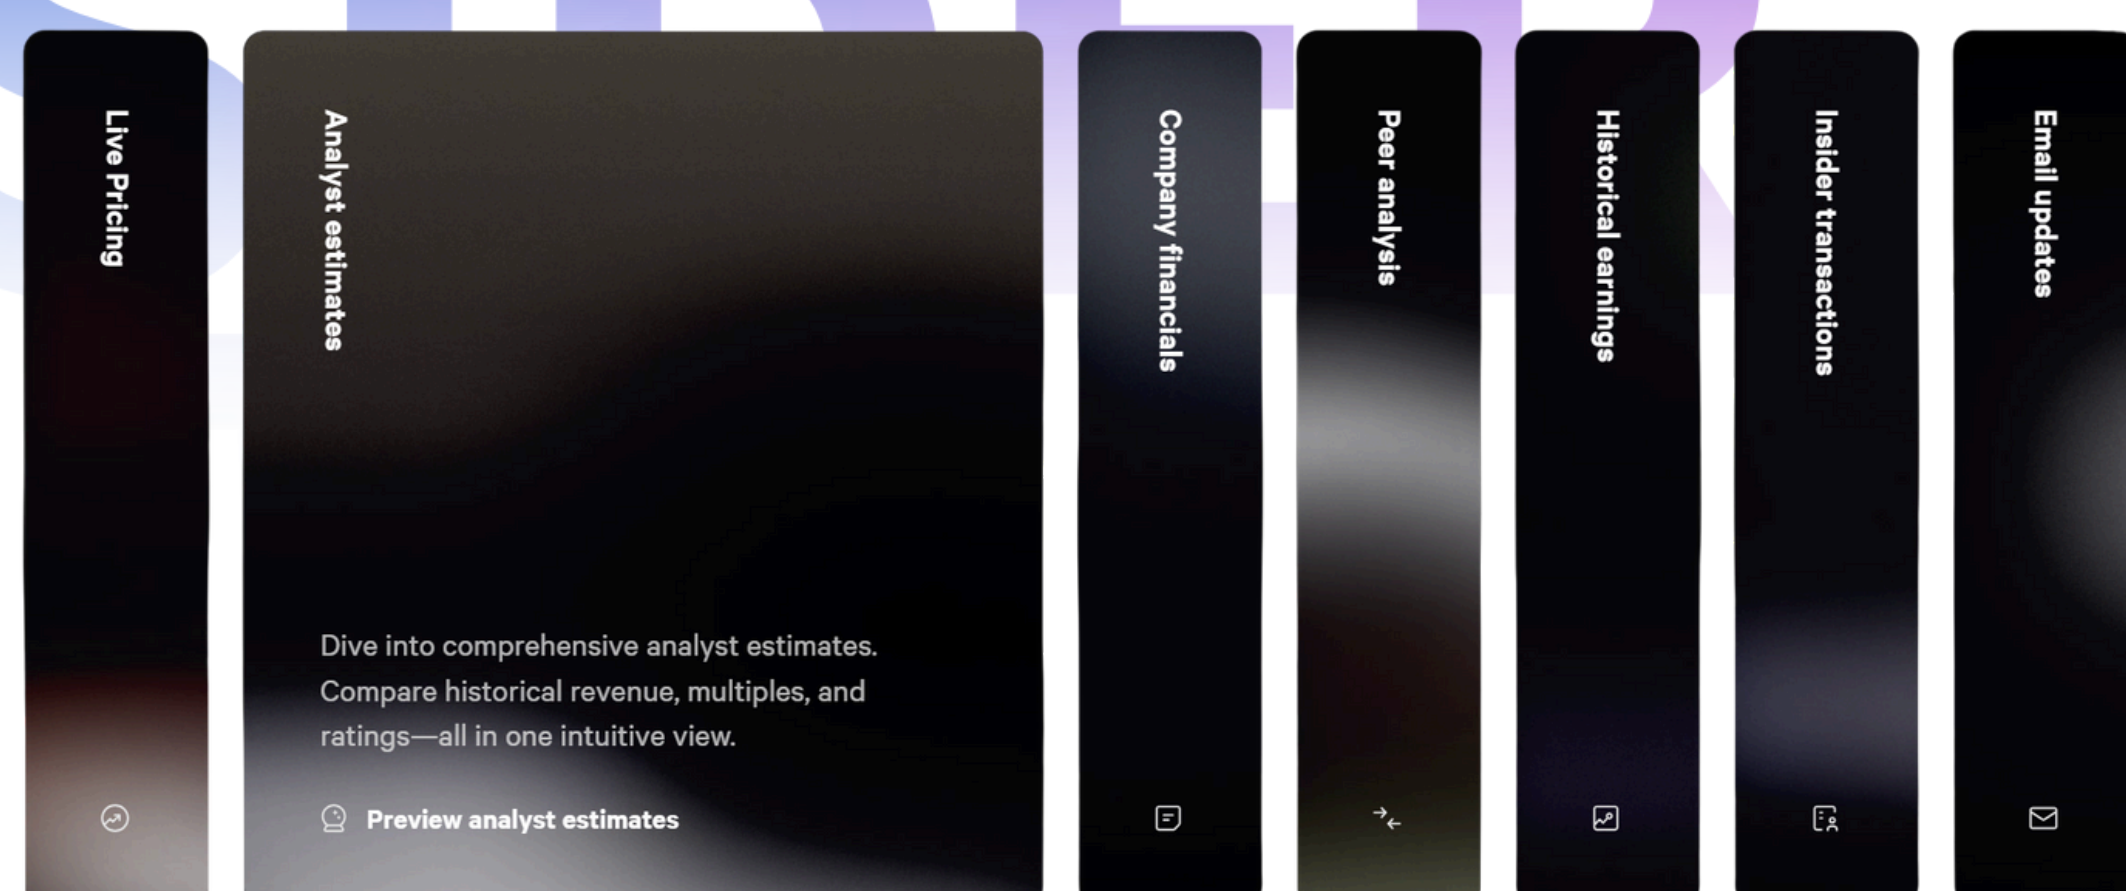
Live Pricing

Analyst estimates

Dive into comprehensive analyst estimates. Compare historical revenue, multiples, and ratings—all in one intuitive view.

Preview analyst estimates

Company financials

Peer analysis

Historical earnings

Insider transactions

Email updates